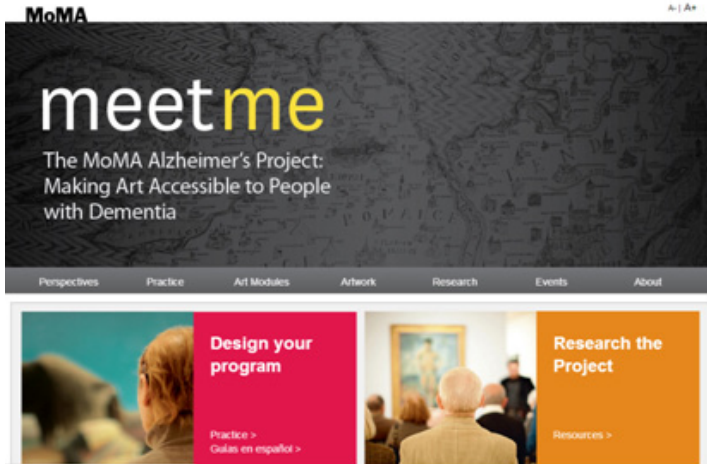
MoMA

A- | A+

meet me

The MoMA Alzheimer's Project: Making Art Accessible to People with Dementia

Perspectives Practice Art Modules Artwork Research Events About

Design your program

Practice >
Guías en español >

Research the Project

Resources >